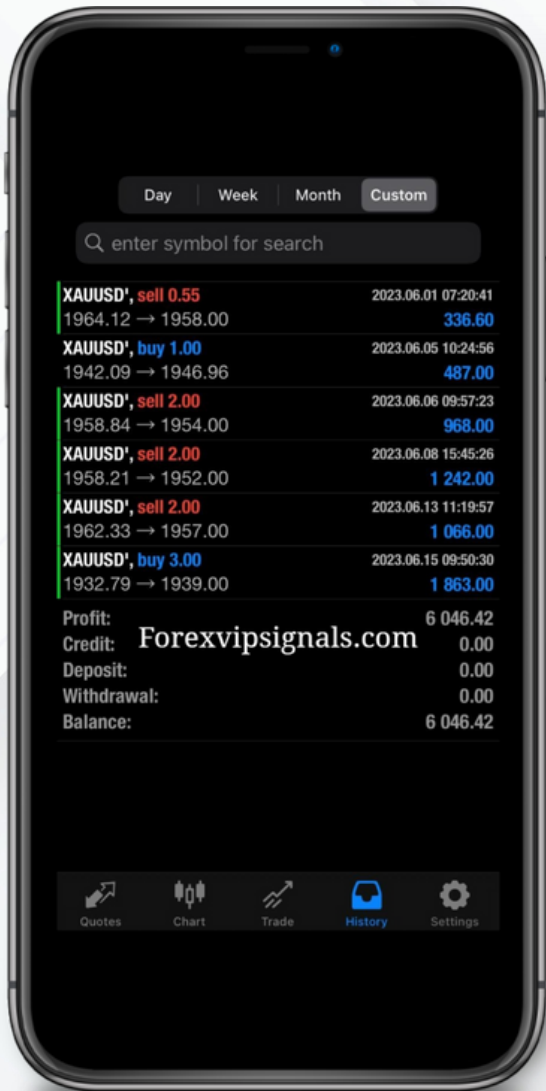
Day | Week | Month | Custom

enter symbol for search

XAUUSD', sell 0.55 2023.06.01 07:20:41
1964.12 → 1958.00 336.60

XAUUSD', buy 1.00 2023.06.05 10:24:56
1942.09 → 1946.96 487.00

XAUUSD', sell 2.00 2023.06.06 09:57:23
1958.84 → 1954.00 968.00

XAUUSD', sell 2.00 2023.06.08 15:45:26
1958.21 → 1952.00 1 242.00

XAUUSD', sell 2.00 2023.06.13 11:19:57
1962.33 → 1957.00 1 066.00

XAUUSD', buy 3.00 2023.06.15 09:50:30
1932.79 → 1939.00 1 863.00

Profit: 6 046.42
Credit: 0.00
Deposit: 0.00
Withdrawal: 0.00
Balance: 6 046.42

Forexvipsignals.com

Quotes Chart Trade History Settings